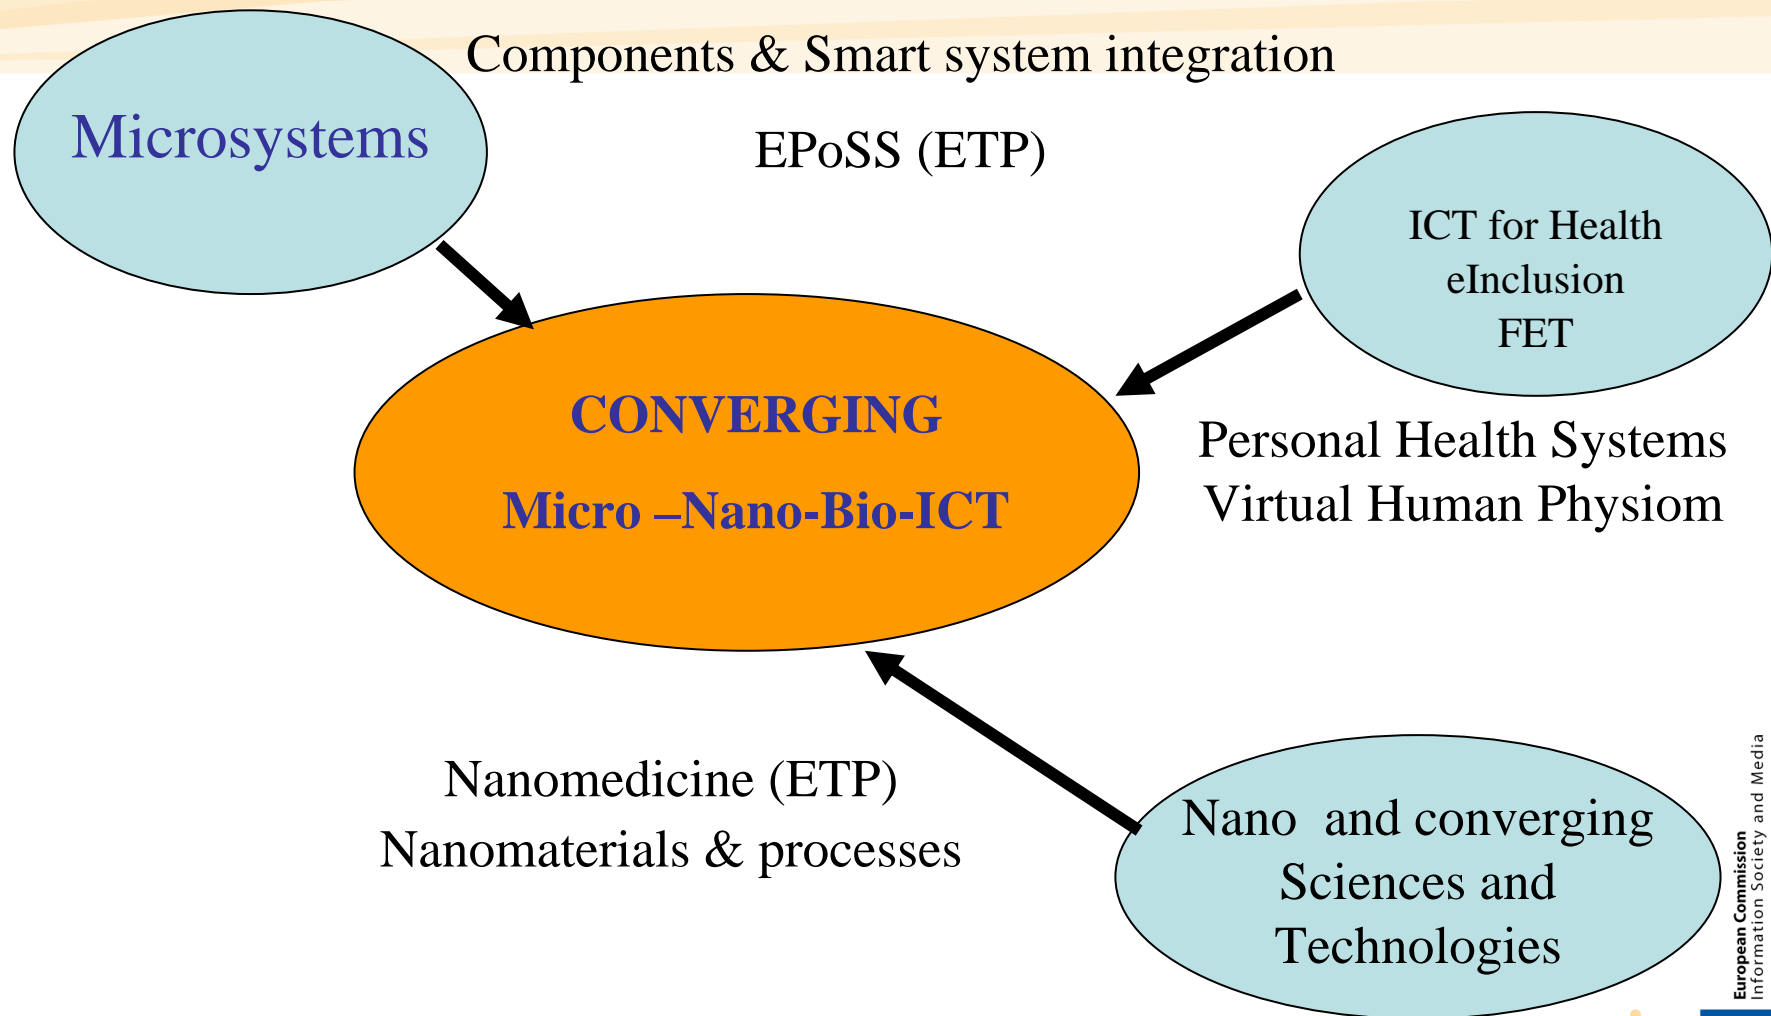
Microsystems

Components & Smart system integration

EPoSS (ETP)

ICT for Health
eInclusion
FET

CONVERGING

Micro –Nano-Bio-ICT

Personal Health Systems
Virtual Human Physiom

Nanomedicine (ETP)
Nanomaterials & processes

Nano and converging Sciences and Technologies

European Commission
Information Society and Media